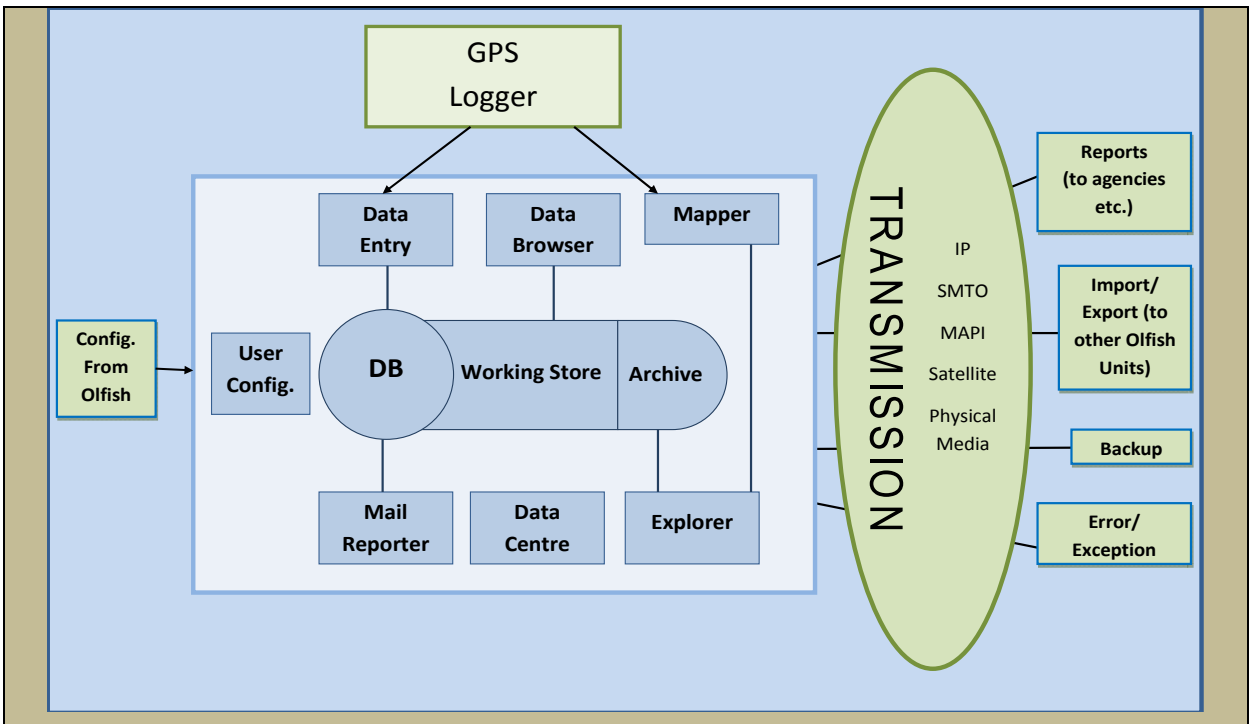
GPS Logger

Data Entry

Data Browser

Mapper

Config. From Olfish

User Config.

DB

Working Store

Archive

Mail Reporter

Data Centre

Explorer

TRANSMISSION

IP

SMTO

MAPI

Satellite

Physical Media

Reports (to agencies etc.)

Import/ Export (to other Olfish Units)

Backup

Error/ Exception